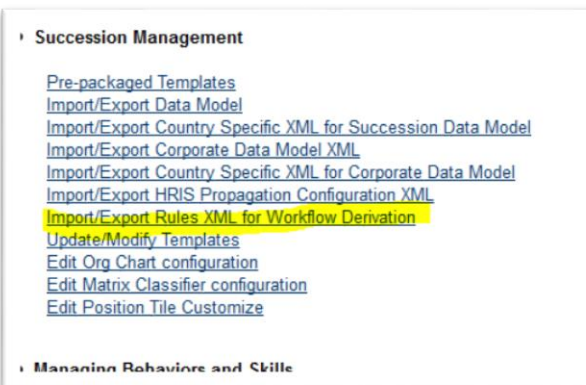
Succession Management

Pre-packaged Templates
Import/Export Data Model
Import/Export Country Specific XML for Succession Data Model
Import/Export Corporate Data Model XML
Import/Export Country Specific XML for Corporate Data Model
Import/Export HRIS Propagation Configuration XML
Import/Export Rules XML for Workflow Derivation
Update/Modify Templates
Edit Org Chart configuration
Edit Matrix Classifier configuration
Edit Position Tile Customize

Managing Behaviors and Skills